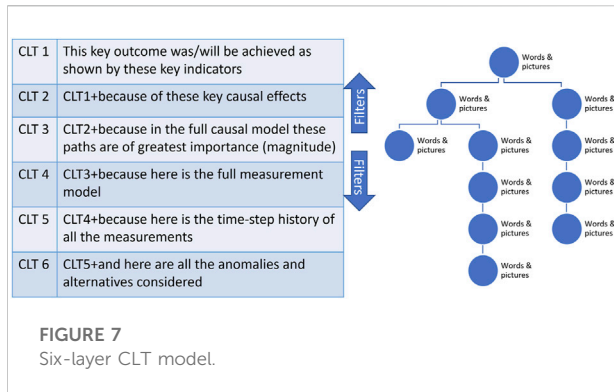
| CLT 1 | This key outcome was/will be achieved as shown by these key indicators |
|---|---|
| CLT 2 | CLT1+because of these key causal effects |
| CLT 3 | CLT2+because in the full causal model these paths are of greatest importance (magnitude) |
| CLT 4 | CLT3+because here is the full measurement model |
| CLT 5 | CLT4+because here is the time-step history of all the measurements |
| CLT 6 | CLT5+and here are all the anomalies and alternatives considered |

Filters

Filters

Words & pictures

Words & pictures

Words & pictures

Words & pictures

Words & pictures

Words & pictures

Words & pictures

Words & pictures

Words & pictures

Words & pictures

Words & pictures

Words & pictures

FIGURE 7
Six-layer CLT model.